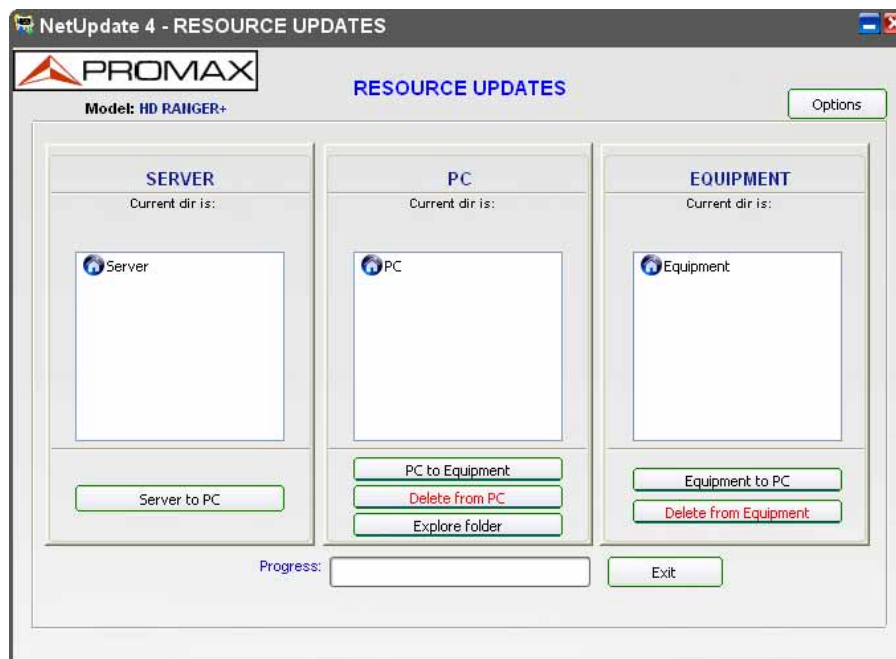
NetUpdate 4 - RESOURCE UPDATES

PROMAX

Model: HD RANGER+

RESOURCE UPDATES

Options

SERVER

Current dir is:

Server

Server to PC

PC

Current dir is:

PC

PC to Equipment

Delete from PC

Explore folder

EQUIPMENT

Current dir is:

Equipment

Equipment to PC

Delete from Equipment

Progress:

Exit